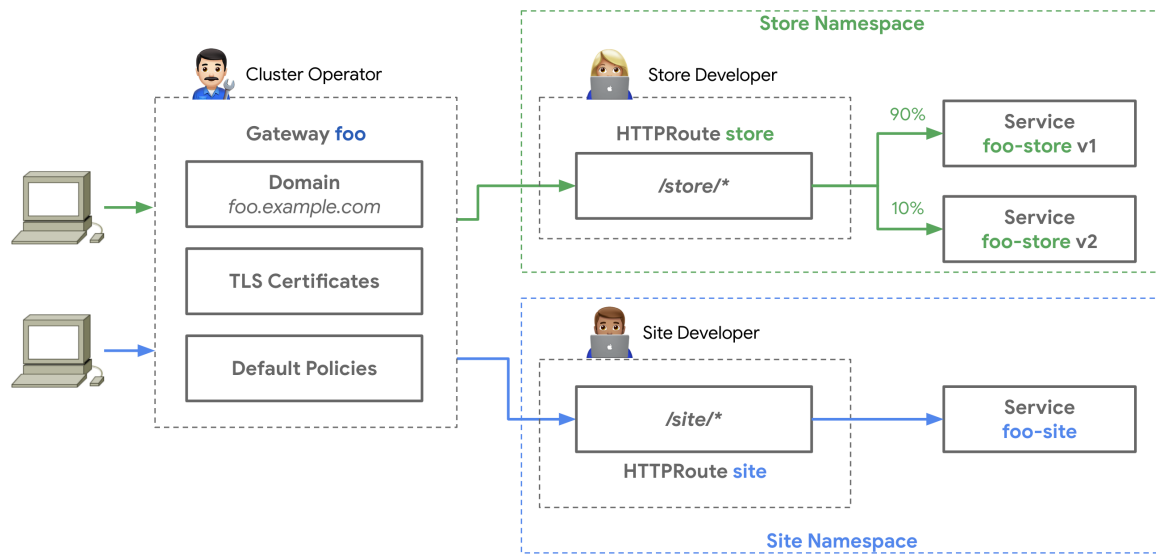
Store Namespace

Cluster Operator

Store Developer

Gateway foo

Domain
foo.example.com

TLS Certificates

Default Policies

HTTPRoute store

/store/*

90%

10%

Service
foo-store v1

Service
foo-store v2

Site Developer

/site/*

HTTPRoute site

Service
foo-site

Site Namespace